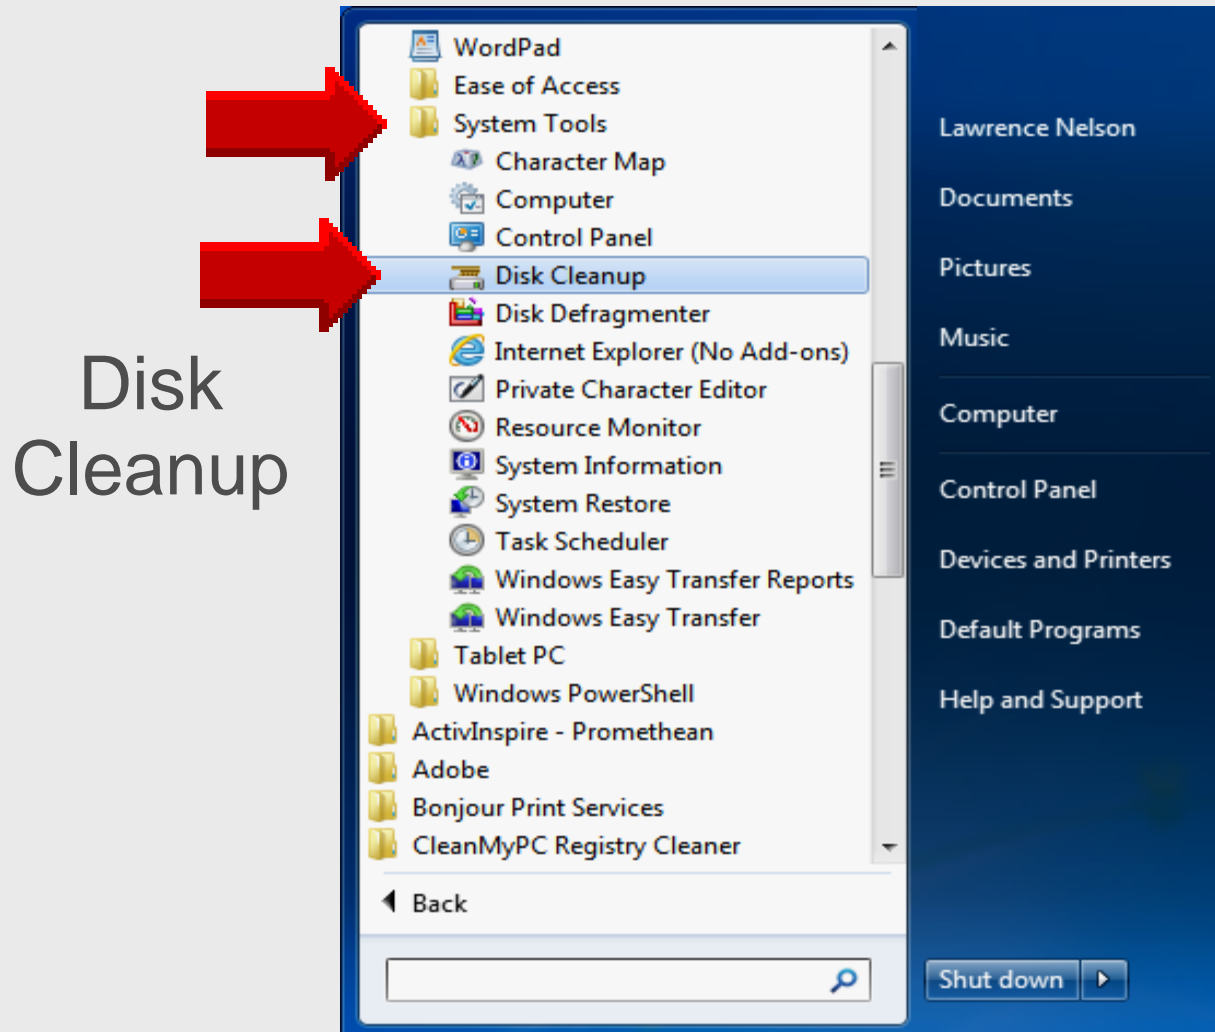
Disk Cleanup

WordPad
Ease of Access
System Tools
Character Map
Computer
Control Panel
Disk Cleanup
Disk Defragmenter
Internet Explorer (No Add-ons)
Private Character Editor
Resource Monitor
System Information
System Restore
Task Scheduler
Windows Easy Transfer Reports
Windows Easy Transfer
Tablet PC
Windows PowerShell
ActivInspire - Promethean
Adobe
Bonjour Print Services
CleanMyPC Registry Cleaner
Back

Lawrence Nelson
Documents
Pictures
Music
Computer
Control Panel
Devices and Printers
Default Programs
Help and Support
Shut down